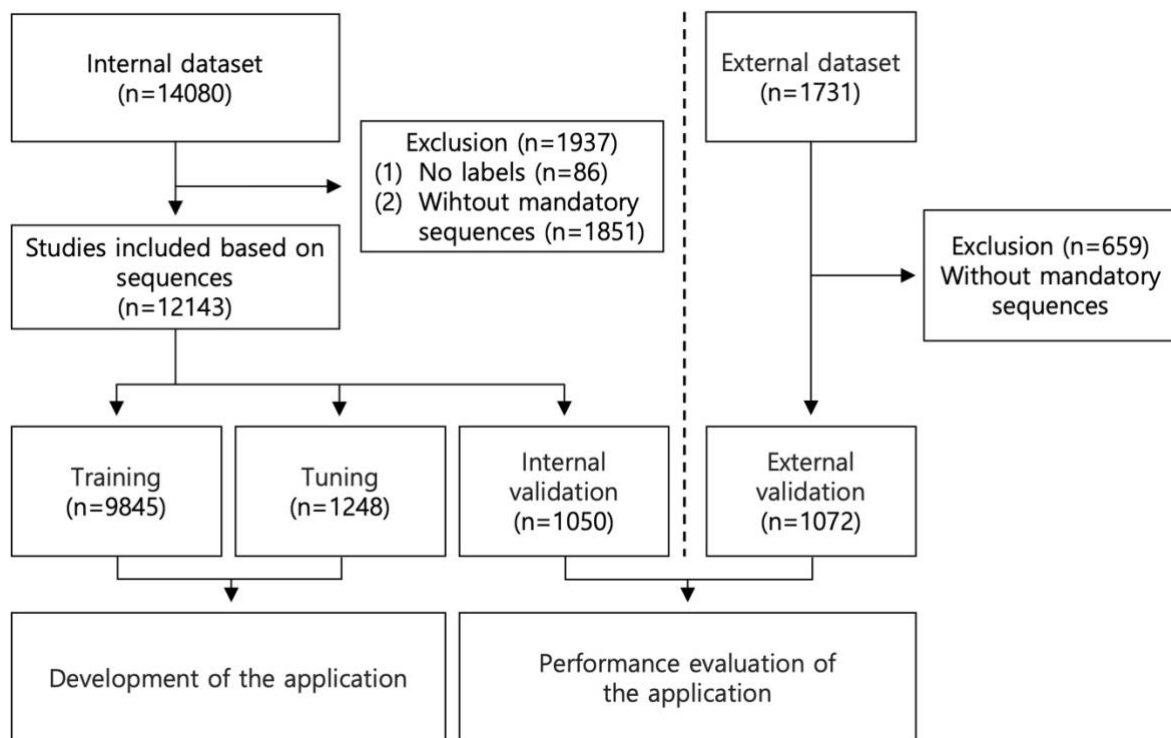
Internal dataset
(n=14080)

Exclusion (n=1937)
(1) No labels (n=86)
(2) Wihtout mandatory sequences (n=1851)

Studies included based on sequences
(n=12143)

External dataset
(n=1731)

Exclusion (n=659)
Without mandatory sequences

Training
(n=9845)

Tuning
(n=1248)

Internal validation
(n=1050)

External validation
(n=1072)

Development of the application

Performance evaluation of the application